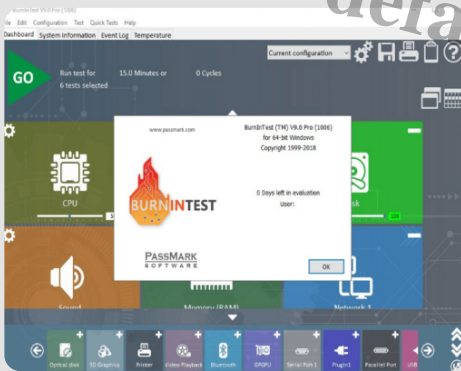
BurnInTest V9.0 Pro (1006)
File Edit Configuration Test Quick Tests Help
Dashboard System Information Event Log Temperature
Current configuration
GO
Run test for 15.0 Minutes or 0 Cycles
6 tests selected
CPU
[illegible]sk
Sound
Memory (RAM)
Network 1
www.passmark.com
BURNINTEST
PASSMARK SOFTWARE
BurnInTest (TM) V9.0 Pro (1006)
for 64-bit Windows
Copyright 1999-2018
0 Days left in evaluation
User:
OK
Optical disc
3D Graphics
Printer
Video Playback
Bluetooth
GPGPU
Serial Port 1
Plugin1
Parallel Port
USB
defa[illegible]